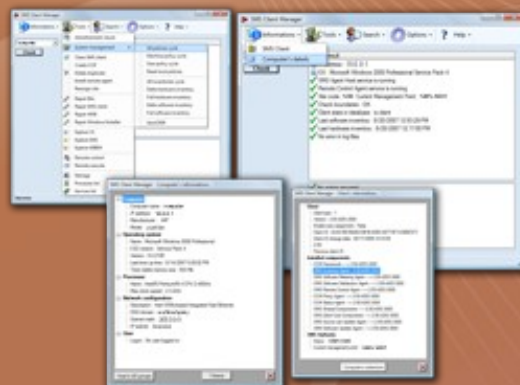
SMS Client Manager

Informations

Tools

Search

Options

Help

SMS Client

Computer's details

Microsoft Windows 2000 Professional Service Pack 4

SMS Agent Host service is running

Remote Control Agent service is running

Check boundaries : OK

Client does not have any ...

Last software inventory

Last hardware inventory

No error in log files

SMS Client Manager - Computer's informations

Operating system

Processor

Network configuration

User

SMS Client Manager - Client Informations

Installed components

Components

SMS Updates

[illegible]